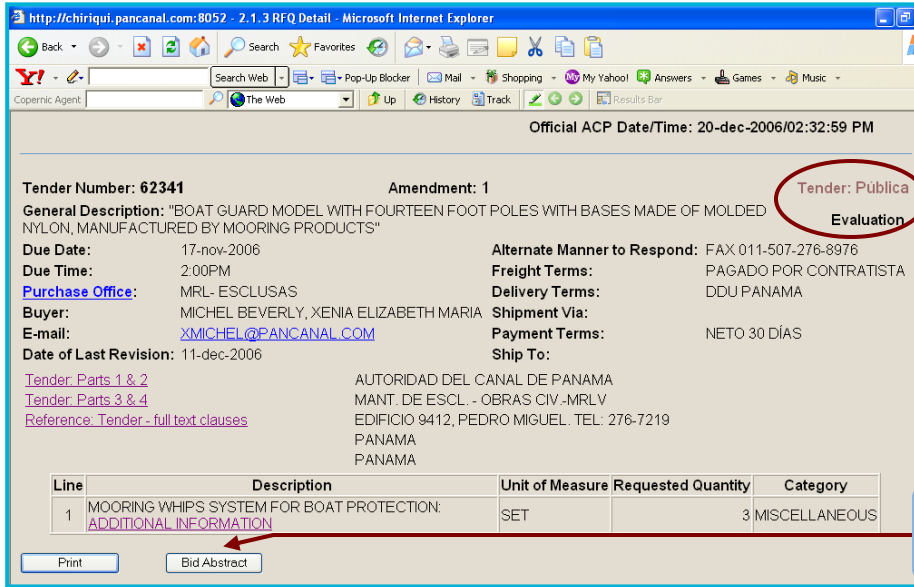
http://chiriqui.pancanal.com:8052 - 2.1.3 RFQ Detail - Microsoft Internet Explorer

Back Search Favorites

Search Web Pop-Up Blocker Mail Shopping My Yahoo! Answers Games Music

Copernic Agent The Web Up History Track Results Bar

Official ACP Date/Time: 20-dec-2006/02:32:59 PM

Tender Number: 62341 Amendment: 1 Tender: Pública Evaluation

General Description: "BOAT GUARD MODEL WITH FOURTEEN FOOT POLES WITH BASES MADE OF MOLDED NYLON, MANUFACTURED BY MOORING PRODUCTS"

Due Date: 17-nov-2006
Due Time: 2:00PM
Purchase Office: MRL- ESCLUSAS
Buyer: MICHEL BEVERLY, XENIA ELIZABETH MARIA
E-mail: XMICHEL@PANCANAL.COM
Date of Last Revision: 11-dec-2006

Alternate Manner to Respond: FAX 011-507-276-8976
Freight Terms: PAGADO POR CONTRATISTA
Delivery Terms: DDU PANAMA
Shipment Via:
Payment Terms: NETO 30 DÍAS
Ship To:

Tender: Parts 1 & 2
Tender: Parts 3 & 4
Reference: Tender - full text clauses

AUTORIDAD DEL CANAL DE PANAMA
MANT. DE ESCL. - OBRAS CIV.-MRLV
EDIFICIO 9412, PEDRO MIGUEL. TEL: 276-7219
PANAMA
PANAMA

| Line | Description | Unit of Measure | Requested Quantity | Category |
|---|---|---|---|---|
| 1 | MOORING WHIPS SYSTEM FOR BOAT PROTECTION: ADDITIONAL INFORMATION | SET | 3 | MISCELLANEOUS |

Print Bid Abstract